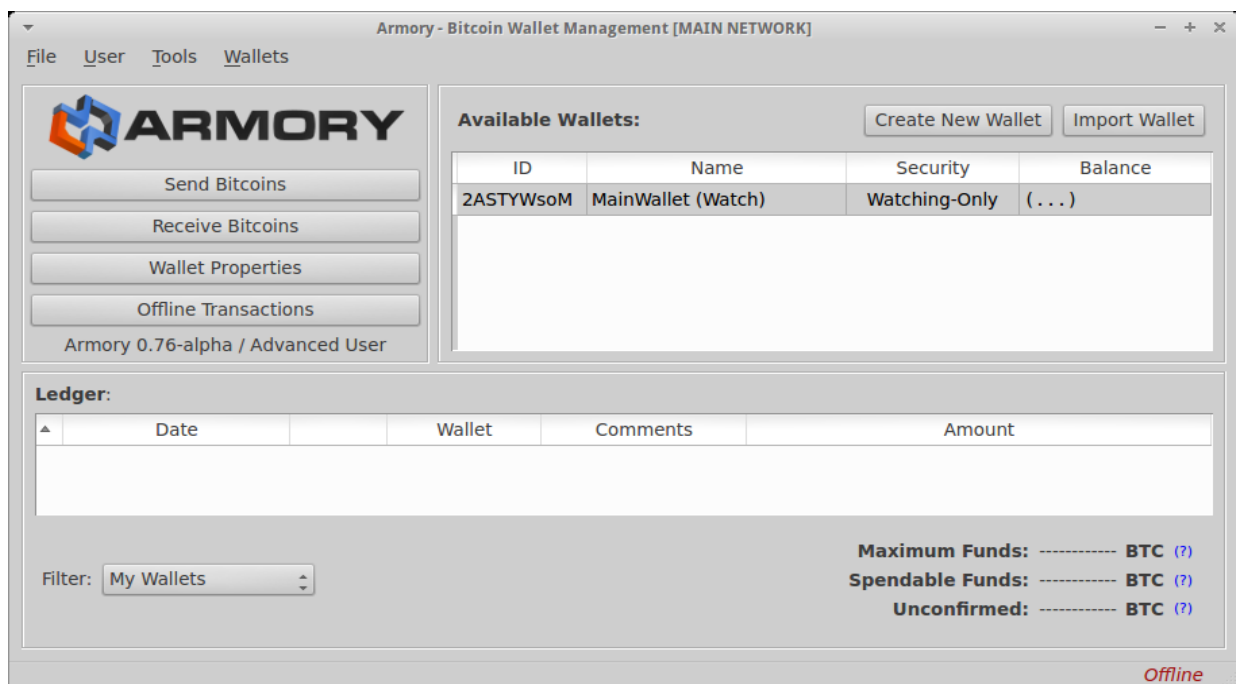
Armory - Bitcoin Wallet Management [MAIN NETWORK]

File User Tools Wallets

ARMORY

Send Bitcoins

Receive Bitcoins

Wallet Properties

Offline Transactions

Armory 0.76-alpha / Advanced User

Available Wallets:

Create New Wallet

Import Wallet

| ID | Name | Security | Balance |
|---|---|---|---|
| 2ASTYWsoM | MainWallet (Watch) | Watching-Only | (...) |

Ledger:

| Date | | Wallet | Comments | Amount |
|---|---|---|---|---|

Filter: My Wallets

Maximum Funds: ------------ BTC (?)

Spendable Funds: ------------ BTC (?)

Unconfirmed: ------------ BTC (?)

Offline